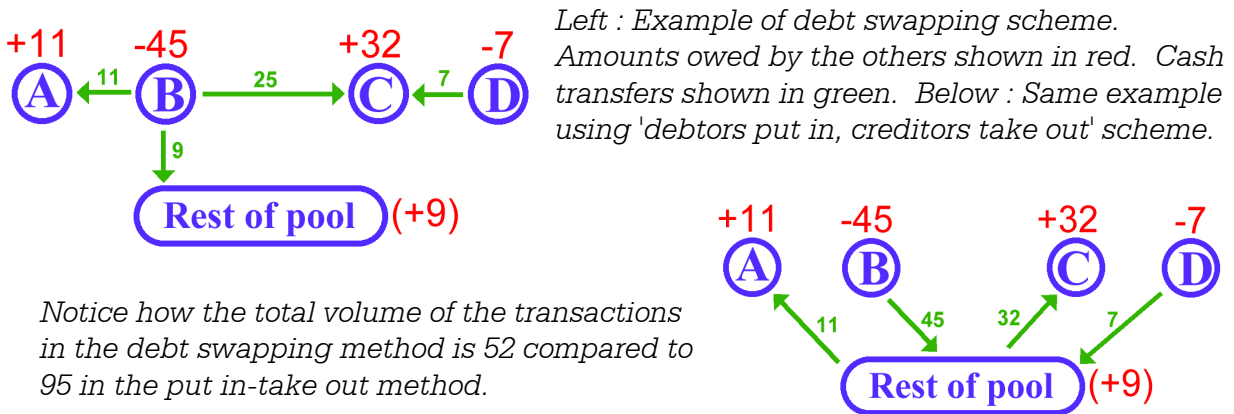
+11 -45 +32 -7

A 11 B 25 C 7 D

9

Rest of pool (+9)

Left : Example of debt swapping scheme. Amounts owed by the others shown in red. Cash transfers shown in green. Below : Same example using 'debtors put in, creditors take out' scheme.

+11 -45 +32 -7

A B C D

11 45 32 7

Rest of pool (+9)

Notice how the total volume of the transactions in the debt swapping method is 52 compared to 95 in the put in-take out method.